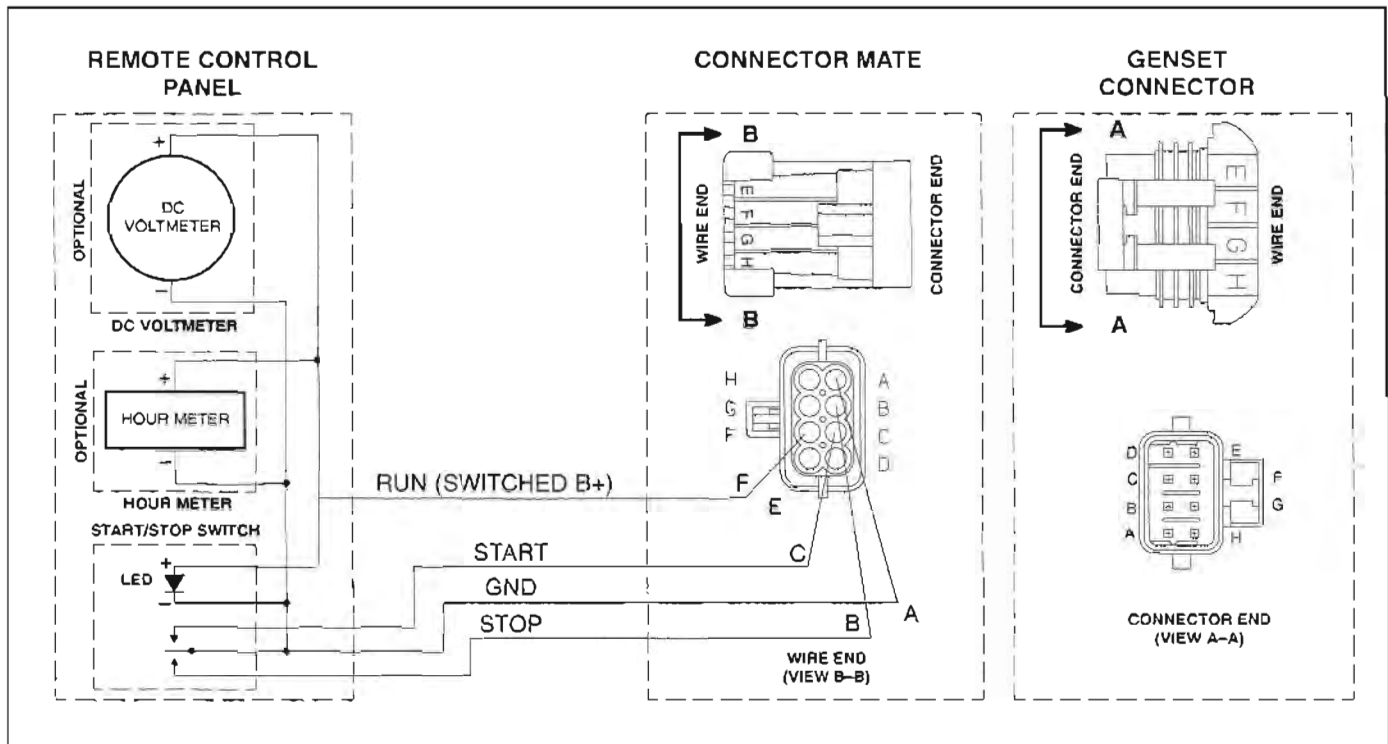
REMOTE CONTROL PANEL

OPTIONAL

+

DC VOLTMETER

−

DC VOLTMETER

OPTIONAL

+

HOUR METER

−

HOUR METER

START/STOP SWITCH

+

LED

−

RUN (SWITCHED B+)

START

GND

STOP

CONNECTOR MATE

B

WIRE END

E

F

G

H

CONNECTOR END

B

H

G

F

A

B

C

D

F

E

C

A

B

WIRE END
(VIEW B–B)

GENSET CONNECTOR

A

CONNECTOR END

E

F

G

H

WIRE END

A

D

C

B

A

E

F

G

H

CONNECTOR END
(VIEW A–A)